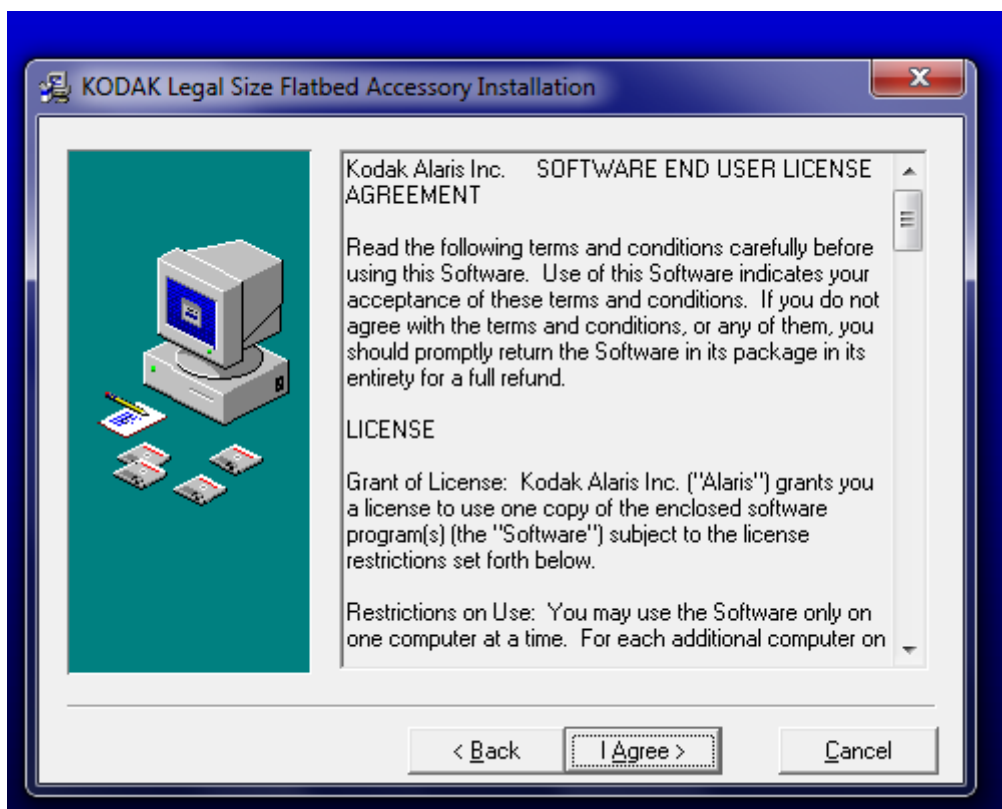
KODAK Legal Size Flatbed Accessory Installation

Kodak Alaris Inc. SOFTWARE END USER LICENSE AGREEMENT

Read the following terms and conditions carefully before using this Software. Use of this Software indicates your acceptance of these terms and conditions. If you do not agree with the terms and conditions, or any of them, you should promptly return the Software in its package in its entirety for a full refund.

LICENSE

Grant of License: Kodak Alaris Inc. ("Alaris") grants you a license to use one copy of the enclosed software program(s) (the "Software") subject to the license restrictions set forth below.

Restrictions on Use: You may use the Software only on one computer at a time. For each additional computer on

< Back I Agree > Cancel